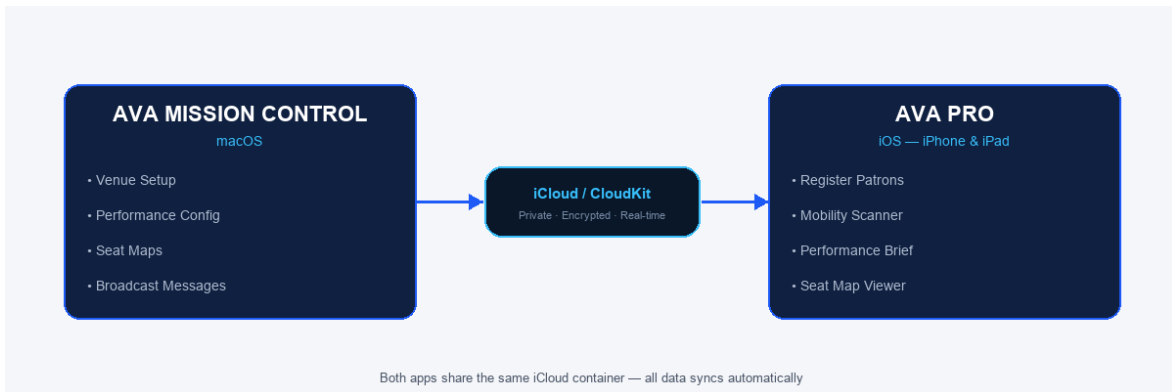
AVA MISSION CONTROL
macOS

• Venue Setup
• Performance Config
• Seat Maps
• Broadcast Messages

iCloud / CloudKit
Private · Encrypted · Real-time

AVA PRO
iOS — iPhone & iPad

• Register Patrons
• Mobility Scanner
• Performance Brief
• Seat Map Viewer

Both apps share the same iCloud container — all data syncs automatically